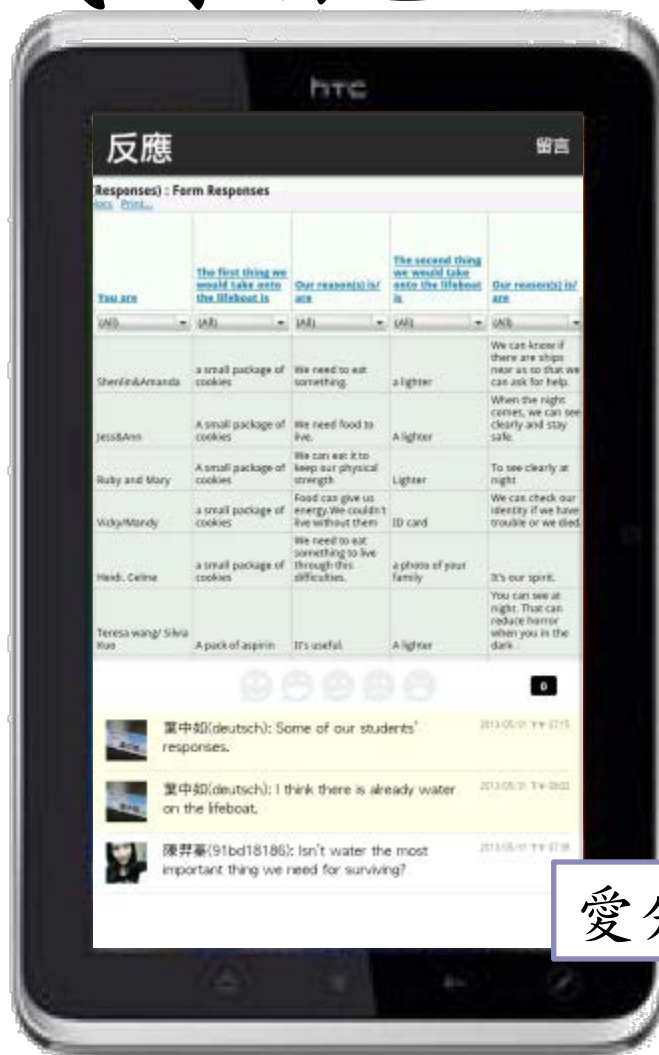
htc

反應

留言

Responses) : Form Responses
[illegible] Print...

| You are | The first thing we would take onto the lifeboat is | Our reason(s) is/are | The second thing we would take onto the lifeboat is | Our reason(s) is/are |
|---|---|---|---|---|
| (All) | (All) | (All) | (All) | (All) |
| Shenlin&Amanda | a small package of cookies | We need to eat something. | a lighter | We can know if there are ships near us so that we can ask for help. |
| Jess&Ann | A small package of cookies | We need food to live. | A lighter | When the night comes, we can see clearly and stay safe. |
| Ruby and Mary | A small package of cookies | We can eat it to keep our physical strength | Lighter | To see clearly at night |
| Vicky/Mandy | a small package of cookies | Food can give us energy.We couldn't live without them | ID card | We can check our identity if we have trouble or we died. |
| Heidi, Celine | a small package of cookies | We need to eat something to live through this difficulties. | a photo of your family | It's our spirit. |
| Teresa wang/ Silvia Xue | A pack of aspirin | It's useful. | A lighter | You can see at night. That can reduce horror when you in the dark |

0

葉中如(deutsch): Some of our students' responses.
2013/05/31 下午 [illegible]

葉中如(deutsch): I think there is already water on the lifeboat.
2013/05/31 下午 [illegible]

陳昇豪(91bd18186): Isn't water the most important thing we need for surviving?
2013/05/31 下午 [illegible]

愛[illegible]